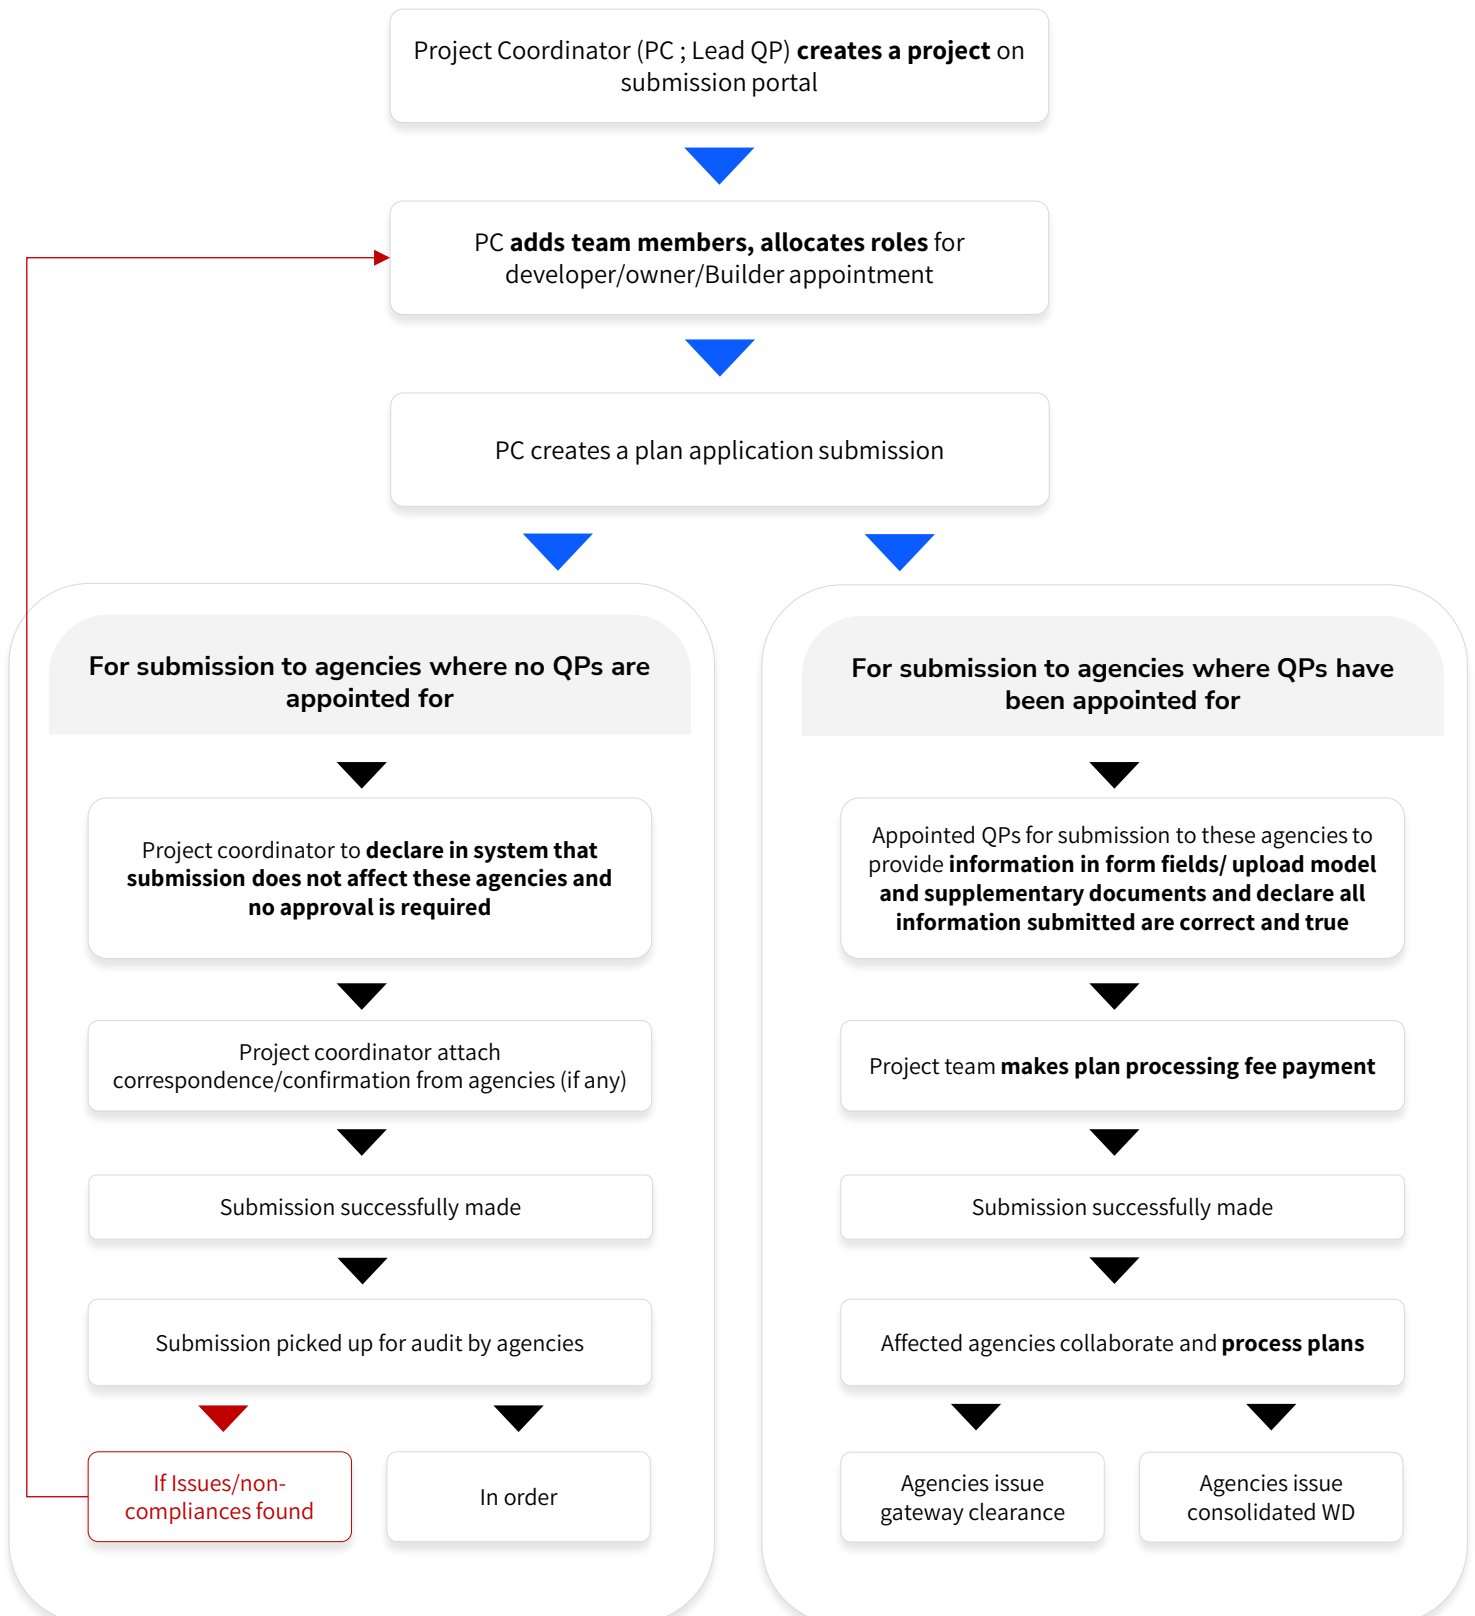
Project Coordinator (PC ; Lead QP) **creates a project** on submission portal

PC **adds team members, allocates roles** for developer/owner/Builder appointment

PC creates a plan application submission

For submission to agencies where no QPs are appointed for

Project coordinator to **declare in system that submission does not affect these agencies and no approval is required**

Project coordinator attach correspondence/confirmation from agencies (if any)

Submission successfully made

Submission picked up for audit by agencies

If Issues/non-compliances found

In order

For submission to agencies where QPs have been appointed for

Appointed QPs for submission to these agencies to provide **information in form fields/ upload model and supplementary documents and declare all information submitted are correct and true**

Project team **makes plan processing fee payment**

Submission successfully made

Affected agencies collaborate and **process plans**

Agencies issue gateway clearance

Agencies issue consolidated WD